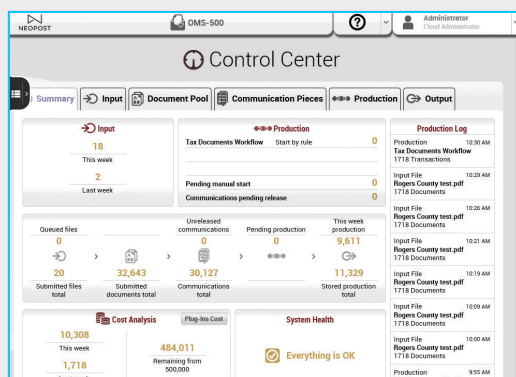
NEOPOST

OMS-500

Administrator
Cloud Administrator

Control Center

Summary | Input | Document Pool | Communication Pieces | Production | Output

Input
18
This week
2
Last week

Production
Tax Documents Workflow Start by rule 0

Pending manual start 0
Communications pending release 0

Production Log
Production 10:30 AM
Tax Documents Workflow
1718 Transactions

Input File 10:29 AM
Rogers County test.pdf
1718 Documents

Input File 10:26 AM
Rogers County test.pdf
1718 Documents

Input File 10:21 AM
Rogers County test.pdf
1718 Documents

Input File 10:19 AM
Rogers County test.pdf
1718 Documents

Input File 10:09 AM
Rogers County test.pdf
1718 Documents

Input File 10:00 AM
Rogers County test.pdf
1718 Documents

Production 9:55 AM

| Queued files | | Unreleased communications | Pending production | This week production |
|---|---|---|---|---|
| 0 | | 0 | 0 | 9,611 |
| 20 | 32,643 | 30,127 | | 11,329 |
| Submitted files total | Submitted documents total | Communications total | | Stored production total |

Cost Analysis
Plug-ins Cost
10,308
This week
1,718
484,011
Remaining from 500,000

System Health
Everything is OK